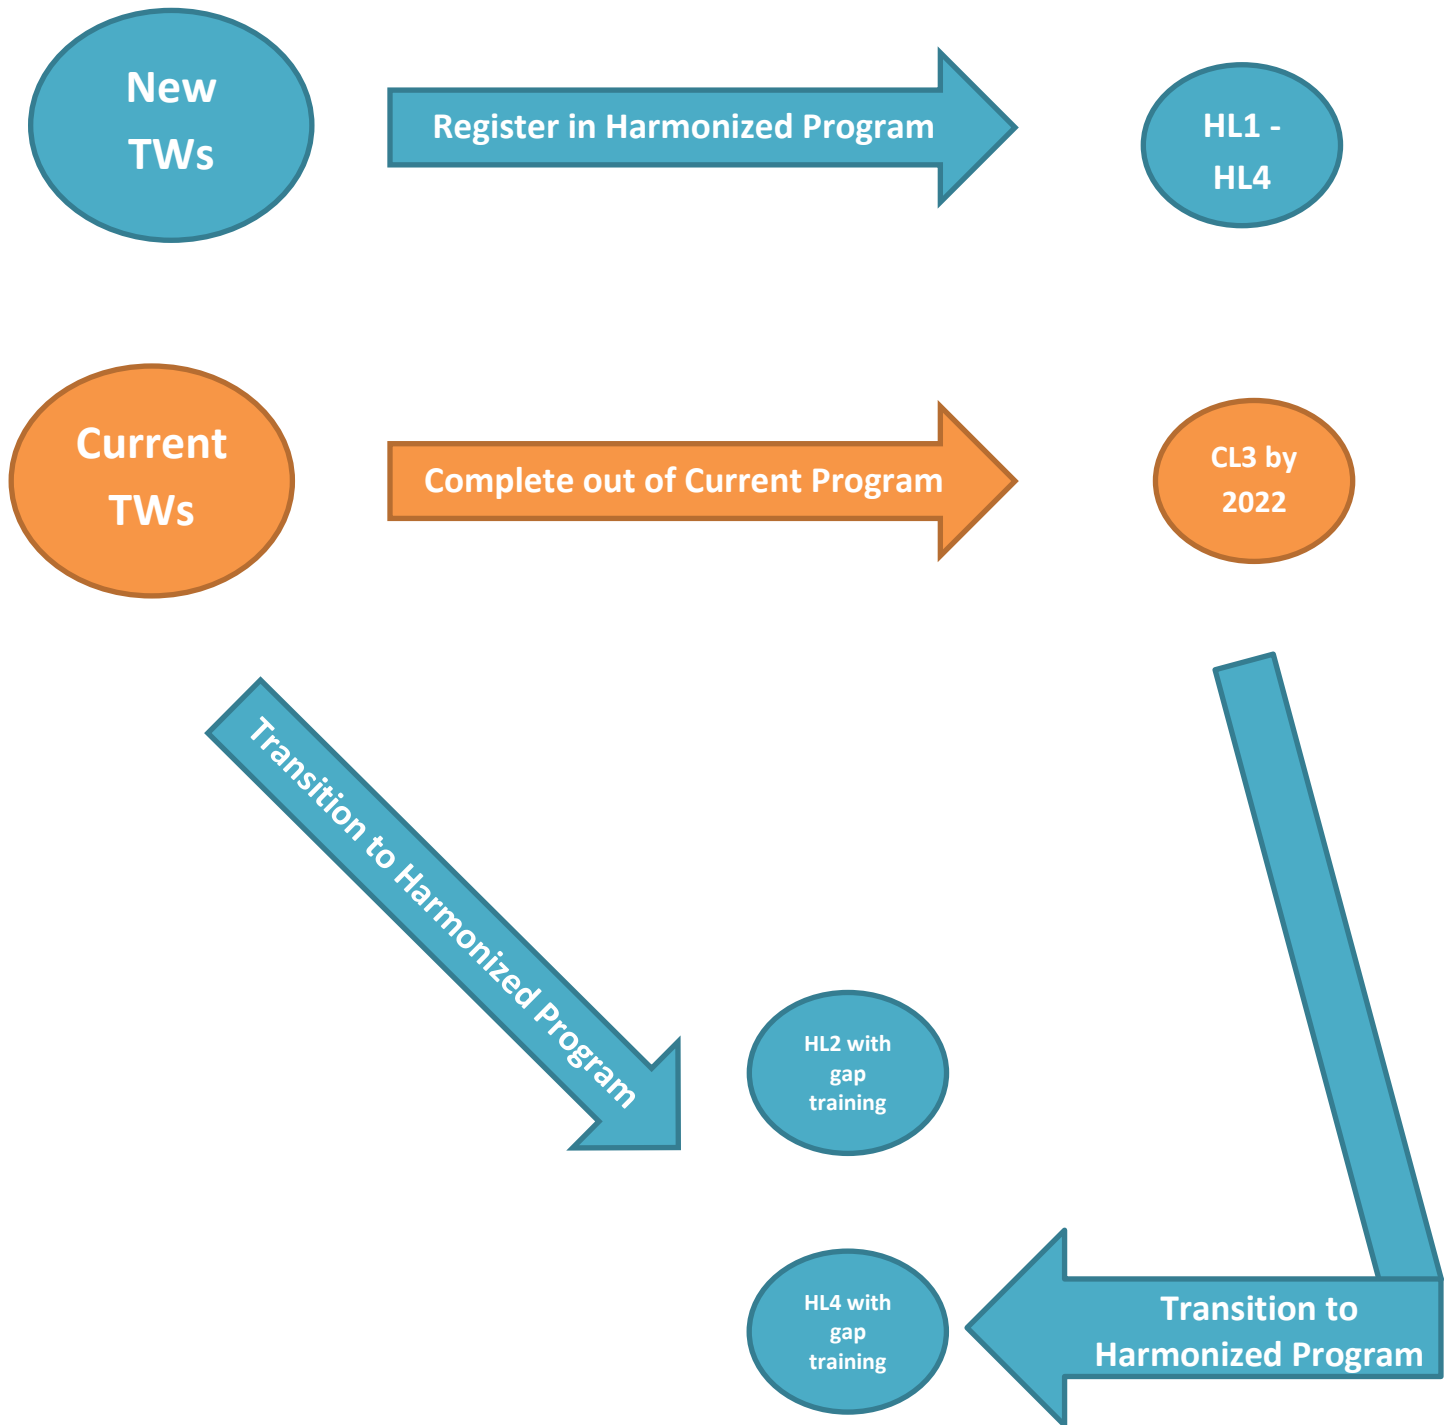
New TWs

Register in Harmonized Program

HL1 - HL4

Current TWs

Complete out of Current Program

CL3 by 2022

Transition to Harmonized Program

HL2 with gap training

HL4 with gap training

Transition to Harmonized Program